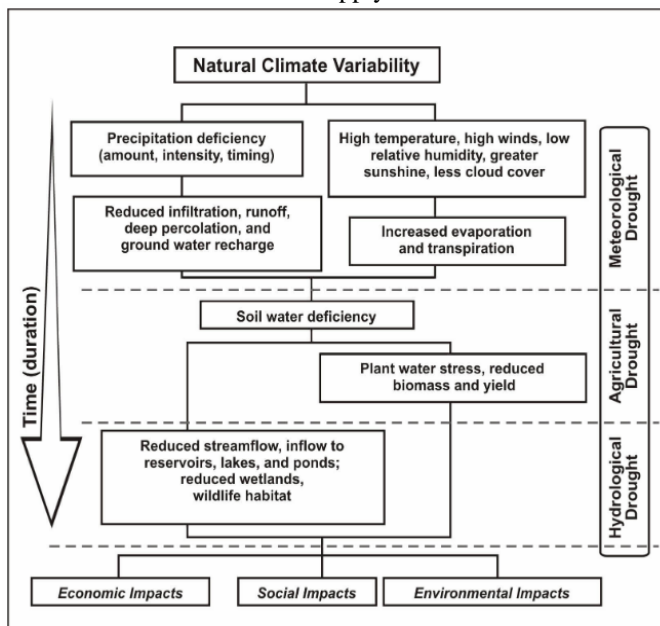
Natural Climate Variability

Time (duration)

Precipitation deficiency (amount, intensity, timing)

High temperature, high winds, low relative humidity, greater sunshine, less cloud cover

Meteorological Drought

Reduced infiltration, runoff, deep percolation, and ground water recharge

Increased evaporation and transpiration

Soil water deficiency

Plant water stress, reduced biomass and yield

Agricultural Drought

Reduced streamflow, inflow to reservoirs, lakes, and ponds; reduced wetlands, wildlife habitat

Hydrological Drought

Economic Impacts

Social Impacts

Environmental Impacts